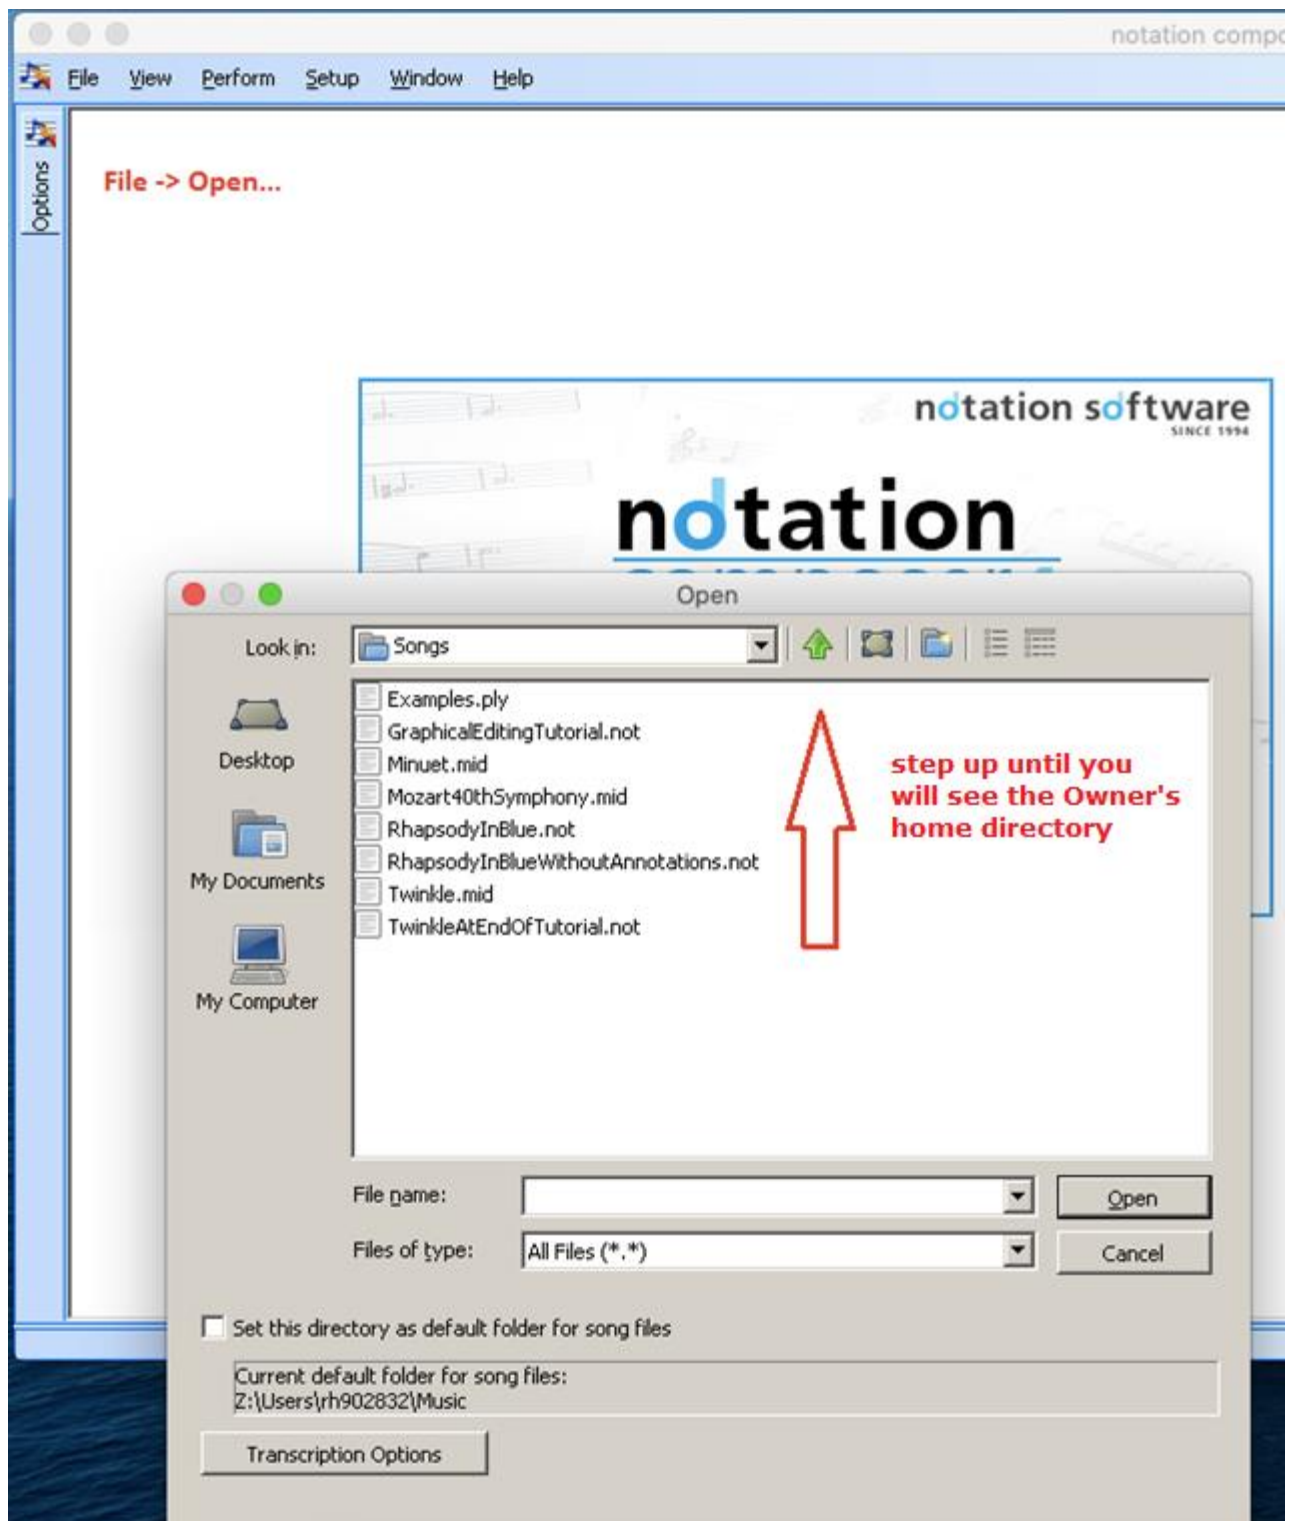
notation compo

File View Perform Setup Window Help

Options

File -> Open...

notation software
SINCE 1994

notation

Open

Look in: Songs

Desktop

My Documents

My Computer

Examples.ply
GraphicalEditingTutorial.not
Minuet.mid
Mozart40thSymphony.mid
RhapsodyInBlue.not
RhapsodyInBlueWithoutAnnotations.not
Twinkle.mid
TwinkleAtEndOfTutorial.not

step up until you will see the Owner's home directory

File name:

Open

Files of type: All Files (*.*)

Cancel

Set this directory as default folder for song files

Current default folder for song files:
Z:\Users\rh902832\Music

Transcription Options